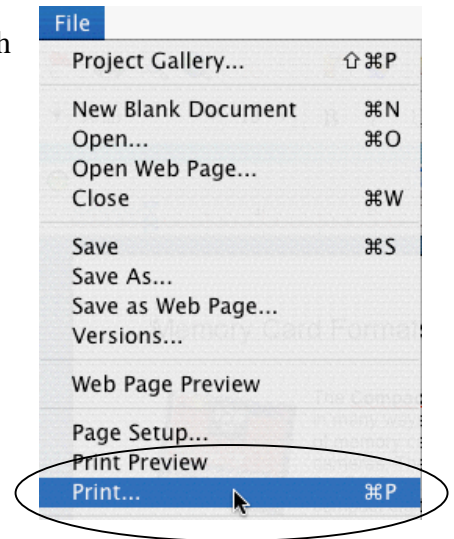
h

File

Project Gallery... ⇧⌘P

New Blank Document ⌘N
Open... ⌘O
Open Web Page...
Close ⌘W

Save ⌘S
Save As...
Save as Web Page...
Versions...

Web Page Preview

Page Setup...
Print Preview
Print... ⌘P

Memory Card Format
The Compo
of memory c